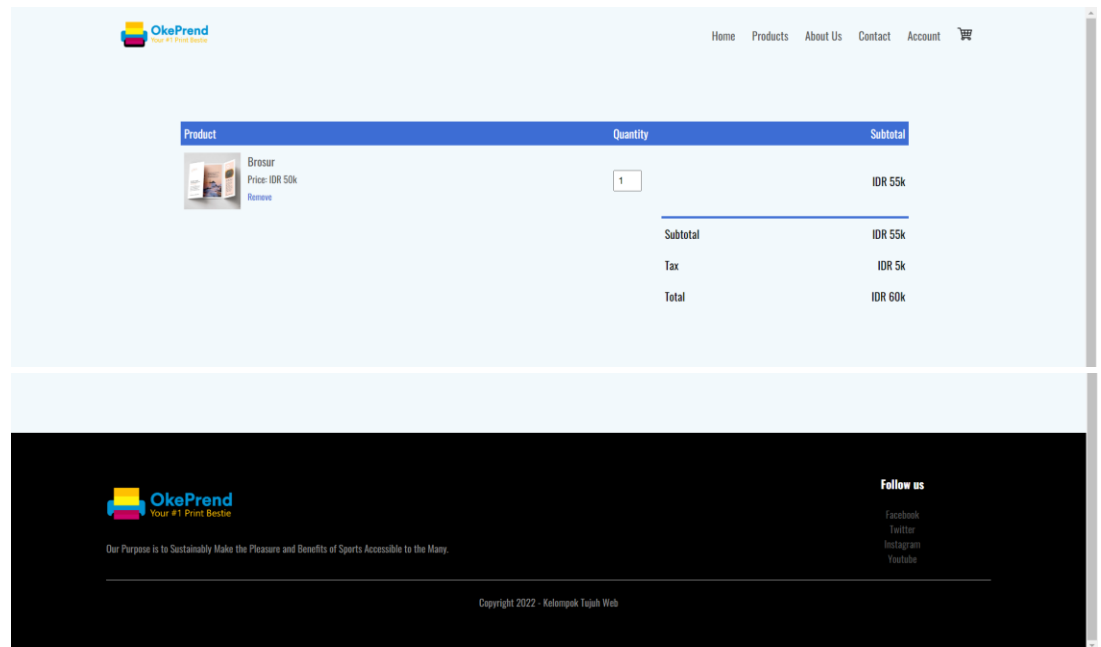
OkePrend
Your #1 Print Bestie

Home Products About Us Contact Account

| Product | Quantity | Subtotal |
|---|---|---|
| Brosur<br>Price: IDR 50k<br>Remove | 1 | IDR 55k |

| | |
|---|---|
| Subtotal | IDR 55k |
| Tax | IDR 5k |
| Total | IDR 60k |

OkePrend
Your #1 Print Bestie

Our Purpose is to Sustainably Make the Pleasure and Benefits of Sports Accessible to the Many.

Follow us
Facebook
Twitter
Instagram
Youtube

Copyright 2022 - Kelompok Tujuh Web